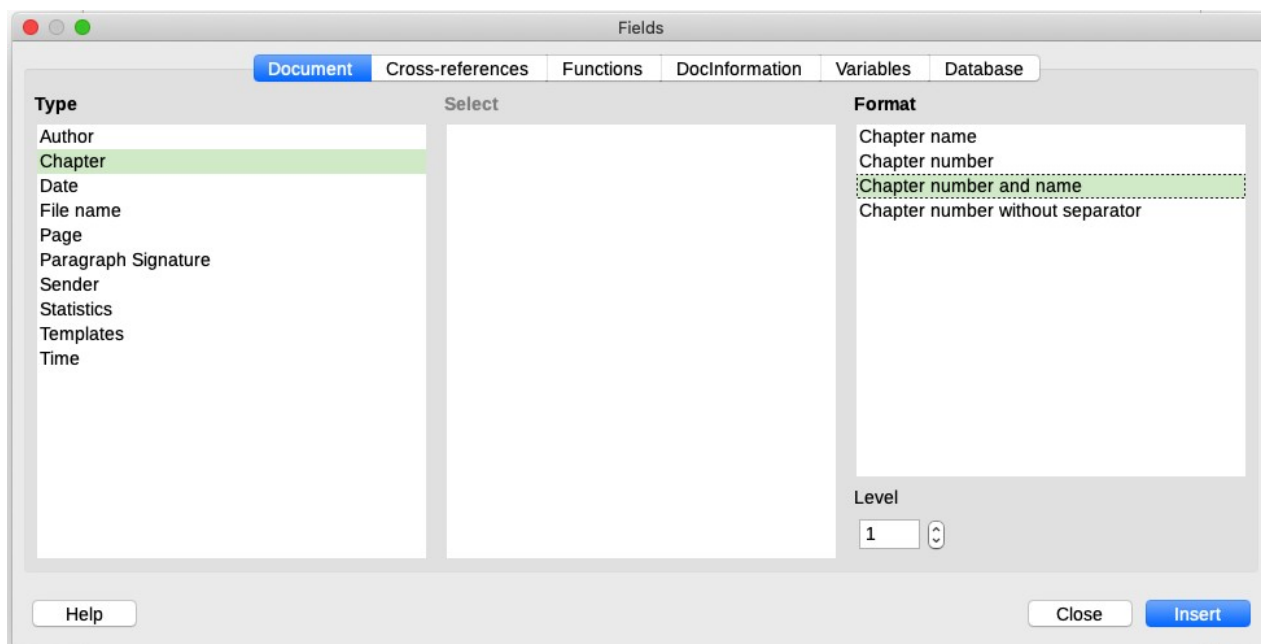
Fields

Document | Cross-references | Functions | DocInformation | Variables | Database

Type

Author
Chapter
Date
File name
Page
Paragraph Signature
Sender
Statistics
Templates
Time

Select

Format

Chapter name
Chapter number
Chapter number and name
Chapter number without separator

Level

1

Help

Close

Insert